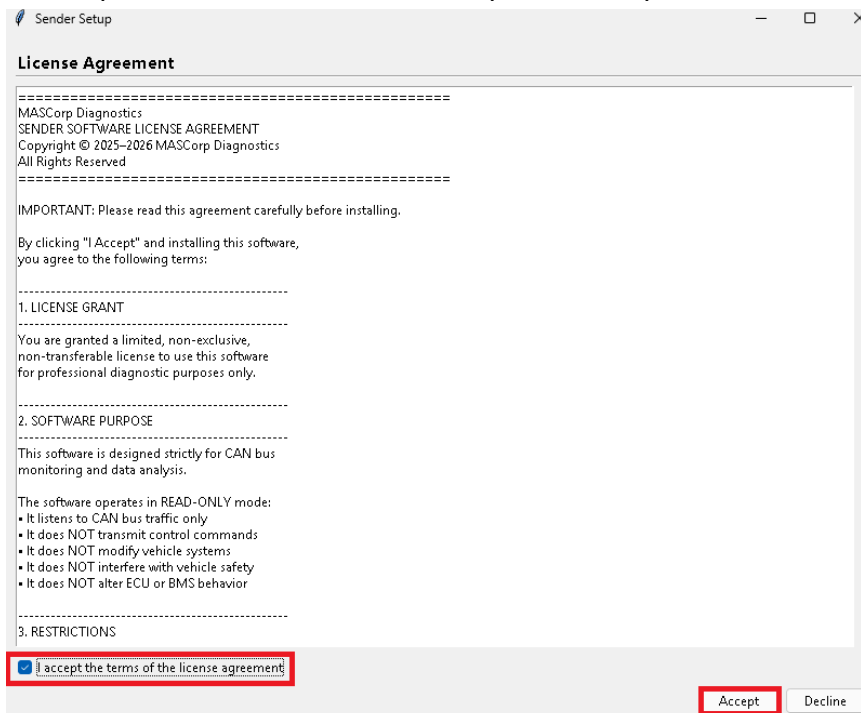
Sender Setup

License Agreement

==================================================
MASCorp Diagnostics
SENDER SOFTWARE LICENSE AGREEMENT
Copyright © 2025–2026 MASCorp Diagnostics
All Rights Reserved
==================================================

IMPORTANT: Please read this agreement carefully before installing.

By clicking "I Accept" and installing this software, you agree to the following terms:

--------------------------------------------------
1. LICENSE GRANT
--------------------------------------------------
You are granted a limited, non-exclusive, non-transferable license to use this software for professional diagnostic purposes only.

--------------------------------------------------
2. SOFTWARE PURPOSE
--------------------------------------------------
This software is designed strictly for CAN bus monitoring and data analysis.

The software operates in READ-ONLY mode:
• It listens to CAN bus traffic only
• It does NOT transmit control commands
• It does NOT modify vehicle systems
• It does NOT interfere with vehicle safety
• It does NOT alter ECU or BMS behavior

--------------------------------------------------
3. RESTRICTIONS

I accept the terms of the license agreement

Accept Decline